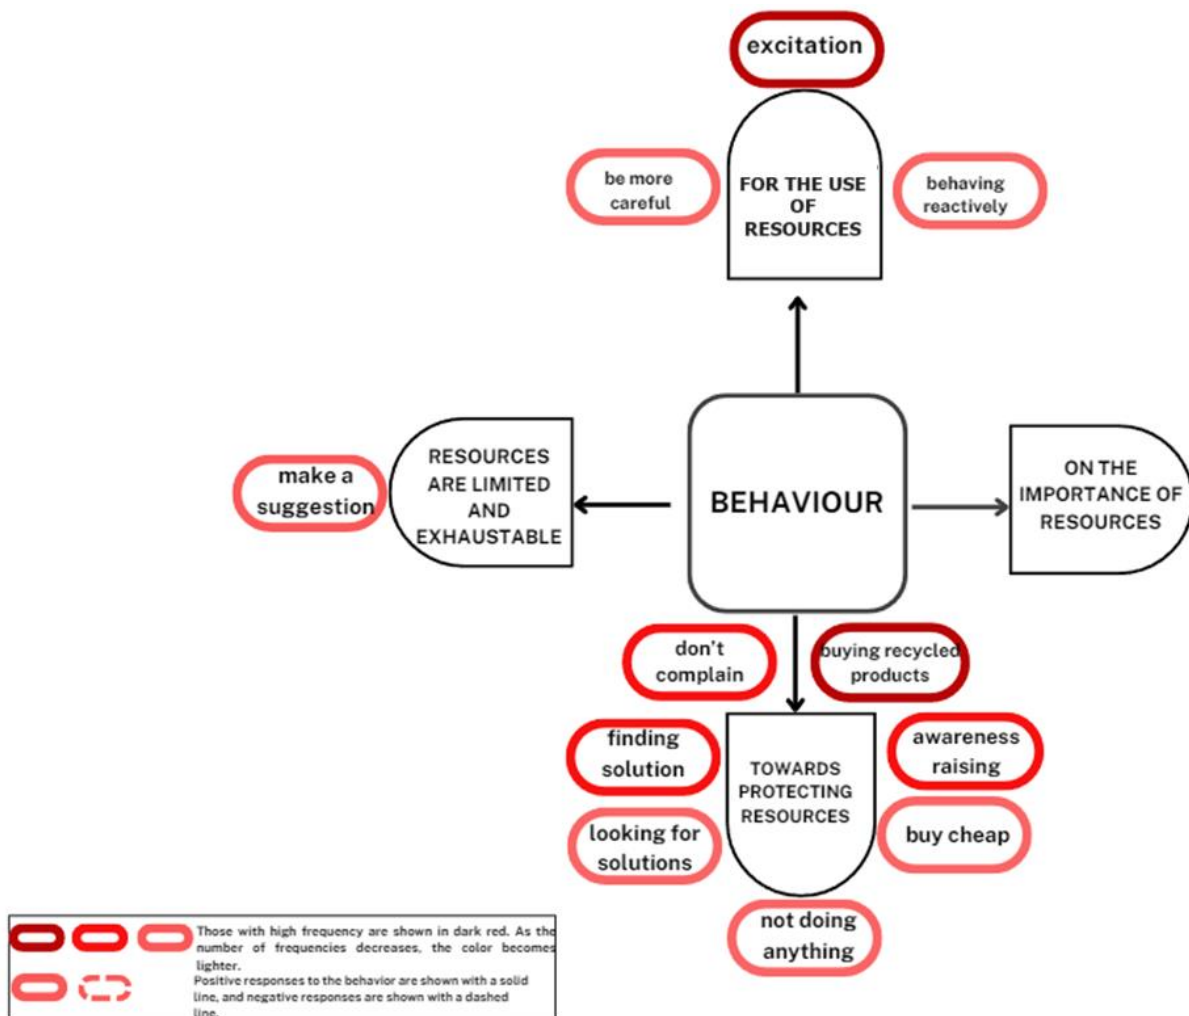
excitation

be more careful

FOR THE USE OF RESOURCES

behaving reactively

make a suggestion

RESOURCES ARE LIMITED AND EXHAUSTABLE

BEHAVIOUR

ON THE IMPORTANCE OF RESOURCES

don't complain

buying recycled products

finding solution

TOWARDS PROTECTING RESOURCES

awareness raising

looking for solutions

buy cheap

not doing anything

Those with high frequency are shown in dark red. As the number of frequencies decreases, the color becomes lighter.
Positive responses to the behavior are shown with a solid line, and negative responses are shown with a dashed line.